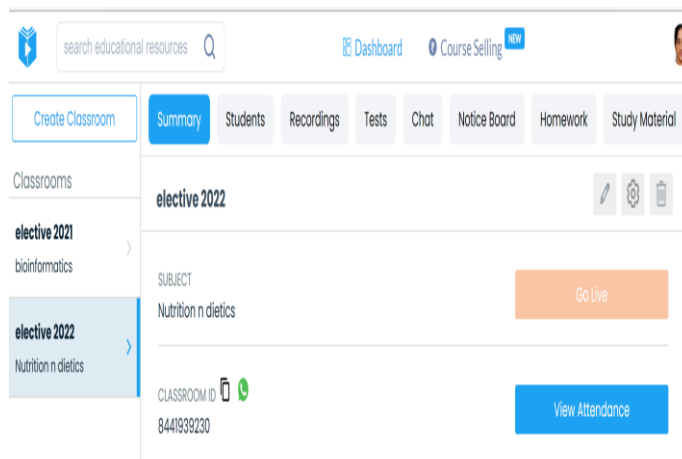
search educational resources

Dashboard

Course Selling NEW

Create Classroom

Summary

Students

Recordings

Tests

Chat

Notice Board

Homework

Study Material

Classrooms

elective 2021
bioinformatics

elective 2022
Nutrition n dietics

elective 2022

SUBJECT
Nutrition n dietics

Go Live

CLASSROOM ID
8441939230

View Attendance